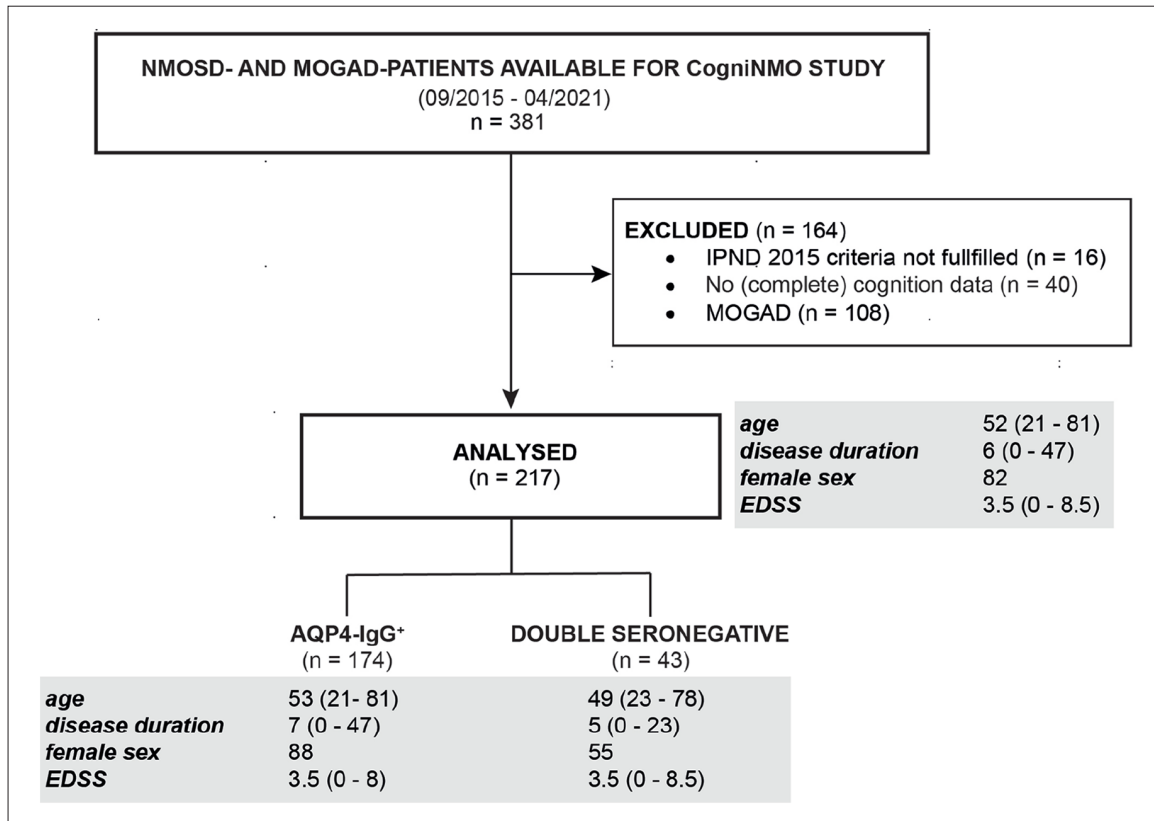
NMOSD- AND MOGAD-PATIENTS AVAILABLE FOR CogniNMO STUDY
(09/2015 - 04/2021)
n = 381

EXCLUDED (n = 164)
- IPND 2015 criteria not fullfilled (n = 16)
- No (complete) cognition data (n = 40)
- MOGAD (n = 108)

ANALYSED
(n = 217)

| | |
|---|---|
| age | 52 (21 - 81) |
| disease duration | 6 (0 - 47) |
| female sex | 82 |
| EDSS | 3.5 (0 - 8.5) |

AQP4-IgG$^+$
(n = 174)

DOUBLE SERONEGATIVE
(n = 43)

| | AQP4-IgG$^+$ | DOUBLE SERONEGATIVE |
|---|---|---|
| age | 53 (21- 81) | 49 (23 - 78) |
| disease duration | 7 (0 - 47) | 5 (0 - 23) |
| female sex | 88 | 55 |
| EDSS | 3.5 (0 - 8) | 3.5 (0 - 8.5) |